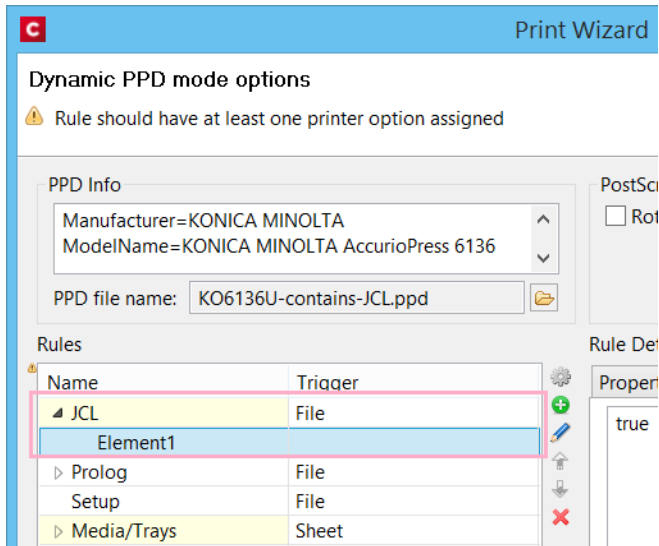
Print Wizard

Dynamic PPD mode options

Rule should have at least one printer option assigned

PPD Info

Manufacturer=KONICA MINOLTA
ModelName=KONICA MINOLTA AccurioPress 6136

PPD file name: KO6136U-contains-JCL.ppd

PostScr

Rot

Rules

| Name | Trigger |
|---|---|
| JCL | File |
| Element1 | |
| Prolog | File |
| Setup | File |
| Media/Trays | Sheet |

Rule Det

Propert

true